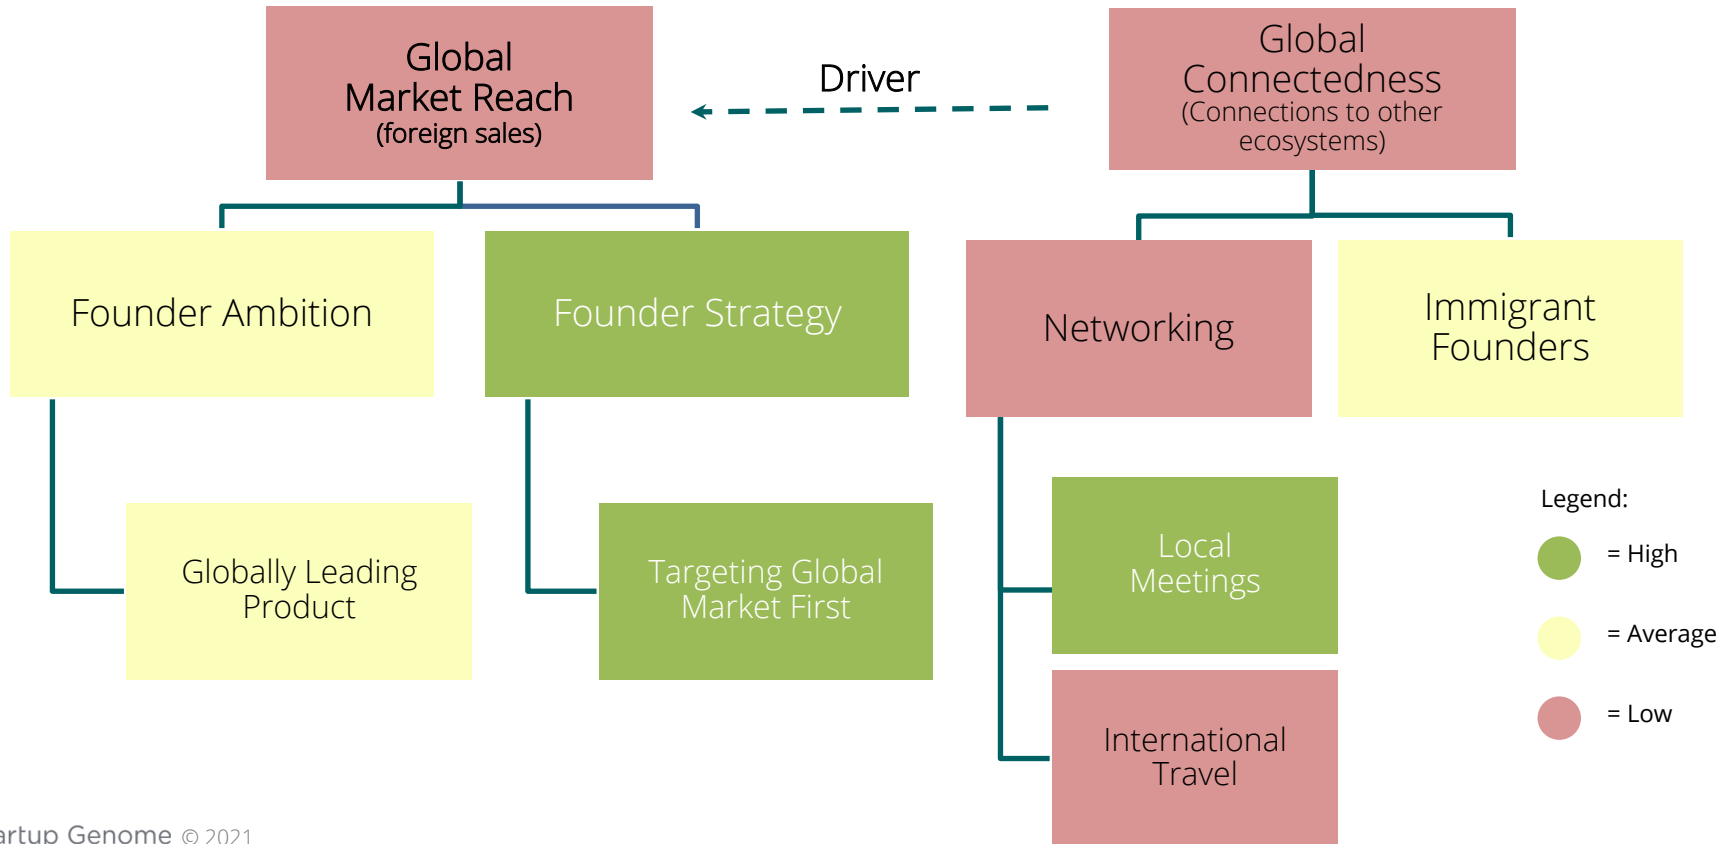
Global Market Reach
(foreign sales)

Driver

Global Connectedness
(Connections to other ecosystems)

Founder Ambition

Founder Strategy

Networking

Immigrant Founders

Globally Leading Product

Targeting Global Market First

Local Meetings

International Travel

Legend:
= High
= Average
= Low

artup Genome © 2021